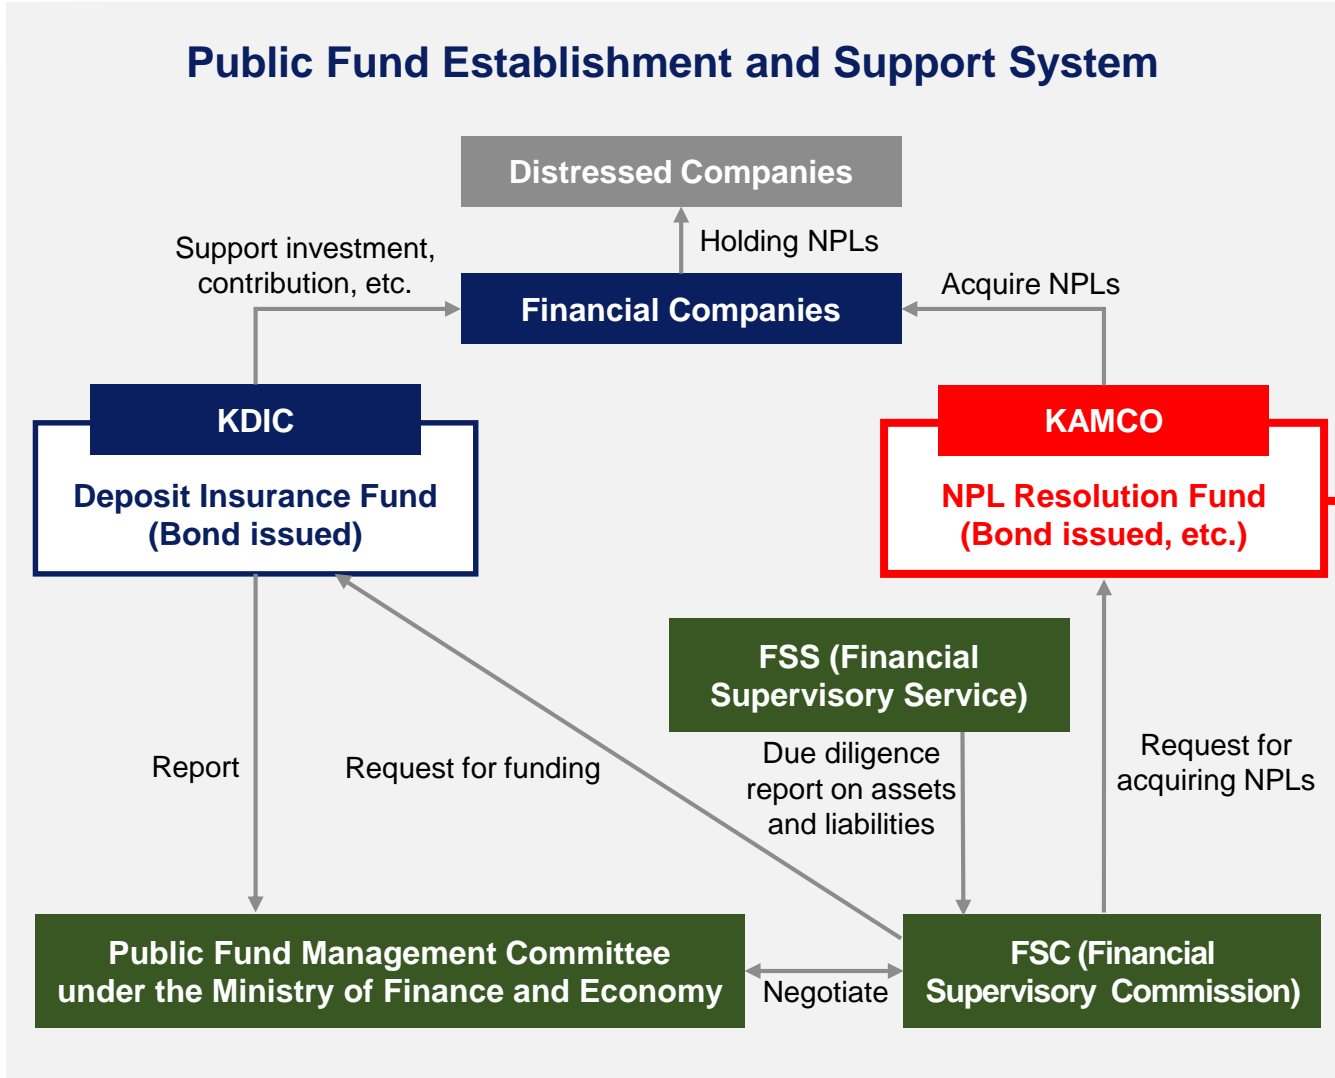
Public Fund Establishment and Support System

Distressed Companies

Holding NPLs

Support investment, contribution, etc.

Financial Companies

Acquire NPLs

KDIC

Deposit Insurance Fund (Bond issued)

KAMCO

NPL Resolution Fund (Bond issued, etc.)

FSS (Financial Supervisory Service)

Report

Request for funding

Due diligence report on assets and liabilities

Request for acquiring NPLs

Public Fund Management Committee under the Ministry of Finance and Economy

Negotiate

FSC (Financial Supervisory Commission)